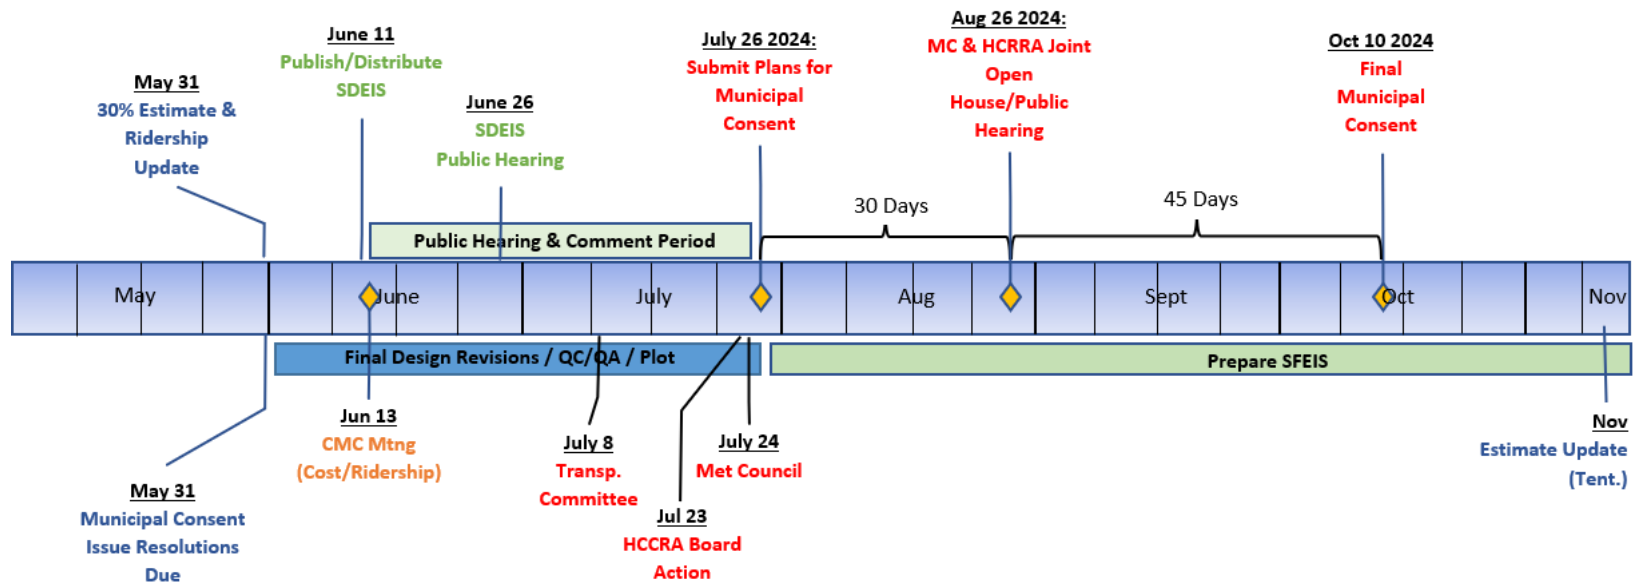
May 31
30% Estimate & Ridership Update

June 11
Publish/Distribute SDEIS

June 26
SDEIS
Public Hearing

July 26 2024:
Submit Plans for Municipal Consent

Aug 26 2024:
MC & HCRRA Joint Open House/Public Hearing

Oct 10 2024
Final Municipal Consent

30 Days

45 Days

Public Hearing & Comment Period

May | June | July | Aug | Sept | Oct | Nov

Final Design Revisions / QC/QA / Plot

Prepare SFEIS

Jun 13
CMC Mtng
(Cost/Ridership)

July 8
Transp.
Committee

July 24
Met Council

Jul 23
HCCRA Board Action

May 31
Municipal Consent Issue Resolutions Due

Nov
Estimate Update (Tent.)